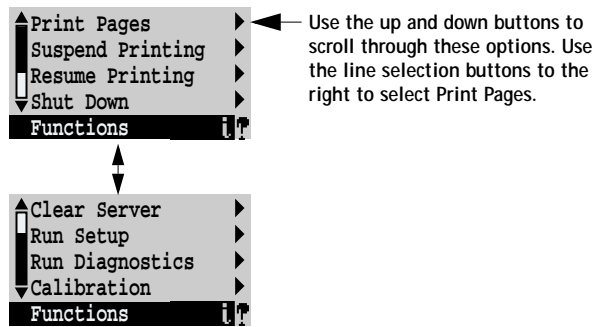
Print Pages
Suspend Printing
Resume Printing
Shut Down
Functions

Use the up and down buttons to scroll through these options. Use the line selection buttons to the right to select Print Pages.

Clear Server
Run Setup
Run Diagnostics
Calibration
Functions